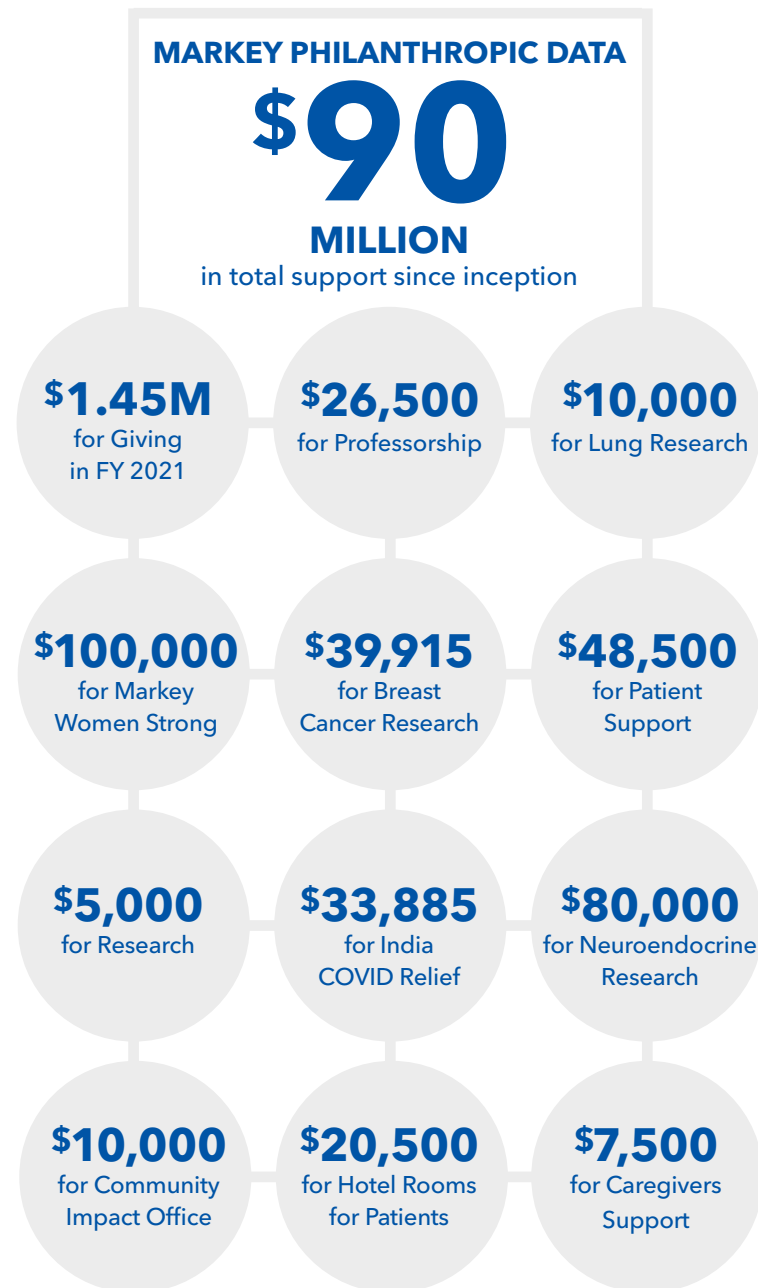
MARKEY PHILANTHROPIC DATA

$90 MILLION
in total support since inception

$1.45M for Giving in FY 2021

$26,500 for Professorship

$10,000 for Lung Research

$100,000 for Markey Women Strong

$39,915 for Breast Cancer Research

$48,500 for Patient Support

$5,000 for Research

$33,885 for India COVID Relief

$80,000 for Neuroendocrine Research

$10,000 for Community Impact Office

$20,500 for Hotel Rooms for Patients

$7,500 for Caregivers Support